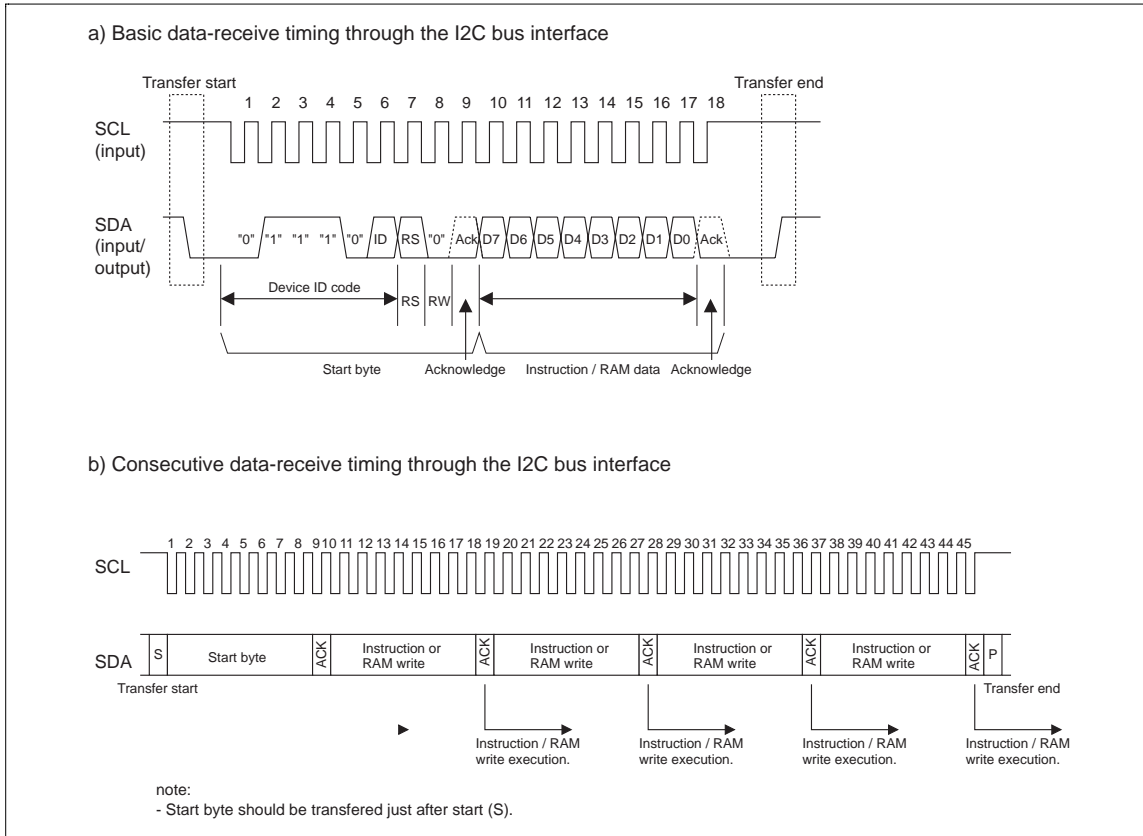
a) Basic data-receive timing through the I2C bus interface

Transfer start

Transfer end

1 2 3 4 5 6 7 8 9 10 11 12 13 14 15 16 17 18

SCL (input)

SDA (input/ output)

"0" "1" "1" "1" "0" ID RS "0" Ack D7 D6 D5 D4 D3 D2 D1 D0 Ack

Device ID code

RS RW

Start byte

Acknowledge

Instruction / RAM data

Acknowledge

b) Consecutive data-receive timing through the I2C bus interface

1 2 3 4 5 6 7 8 9 10 11 12 13 14 15 16 17 18 19 20 21 22 23 24 25 26 27 28 29 30 31 32 33 34 35 36 37 38 39 40 41 42 43 44 45

SCL

SDA

S Start byte ACK Instruction or RAM write ACK Instruction or RAM write ACK Instruction or RAM write ACK Instruction or RAM write ACK P

Transfer start

Transfer end

Instruction / RAM write execution.

Instruction / RAM write execution.

Instruction / RAM write execution.

Instruction / RAM write execution.

note:
- Start byte should be transfered just after start (S).